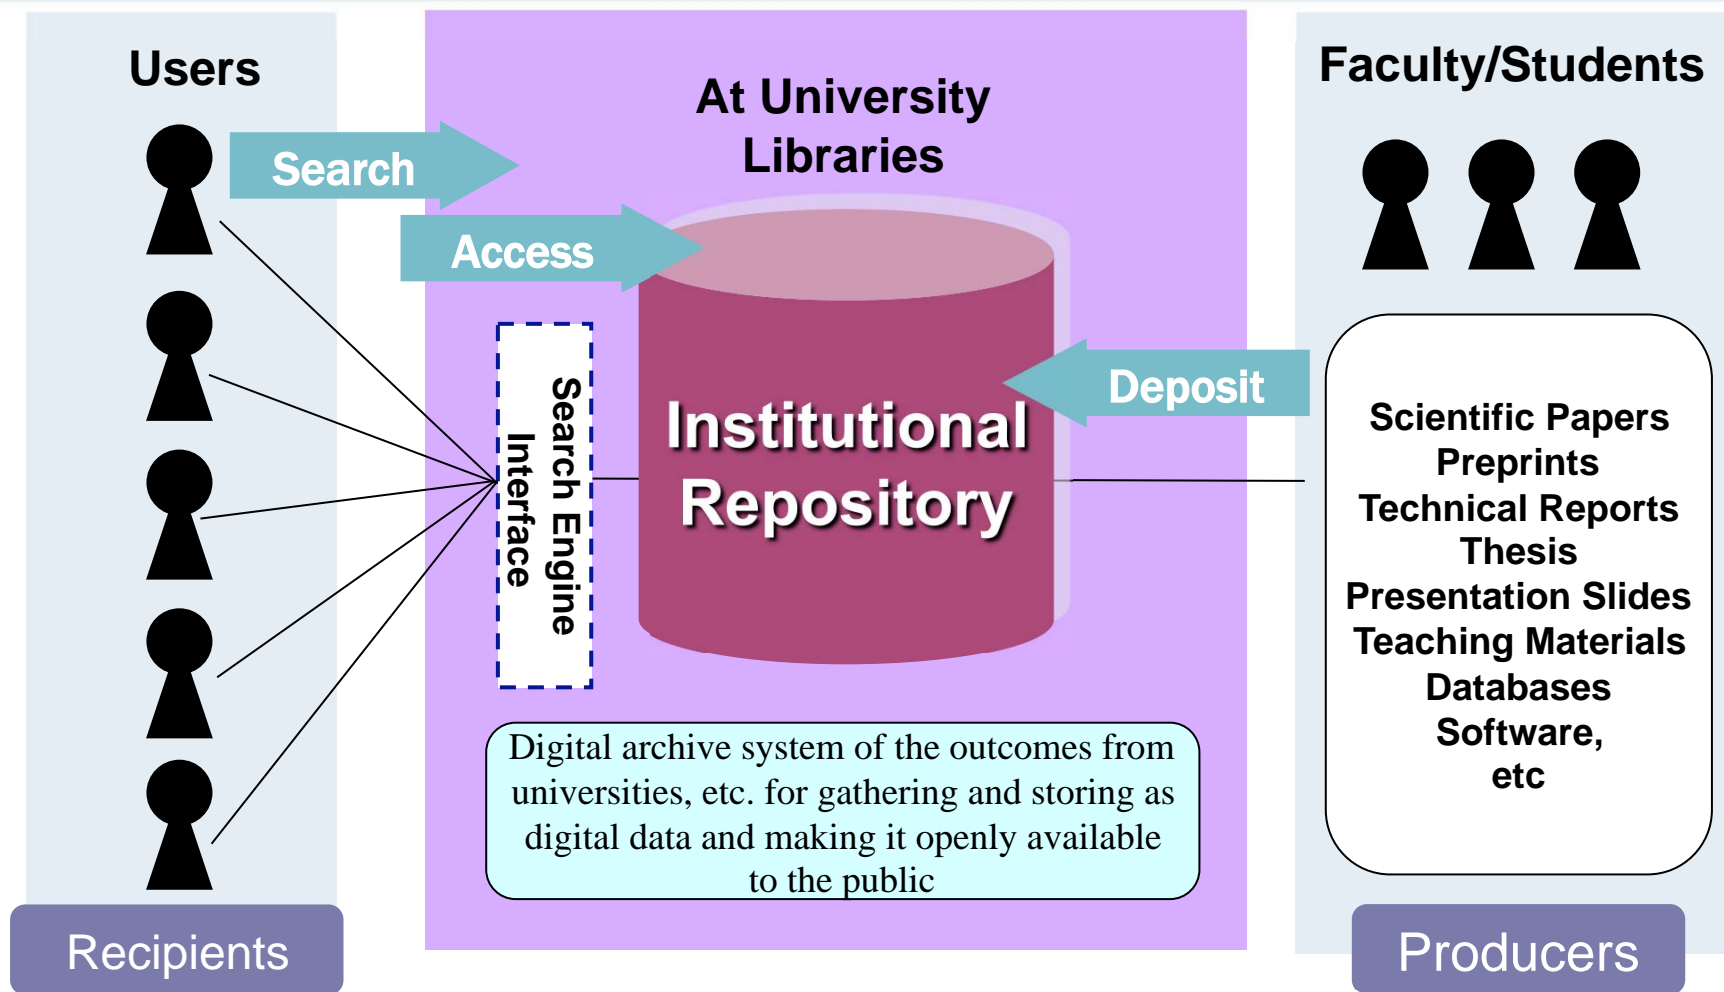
Users

Search

Access

At University Libraries

Faculty/Students

Search Engine Interface

Institutional Repository

Deposit

Scientific Papers
Preprints
Technical Reports
Thesis
Presentation Slides
Teaching Materials
Databases
Software,
etc

Digital archive system of the outcomes from universities, etc. for gathering and storing as digital data and making it openly available to the public

Recipients

Producers